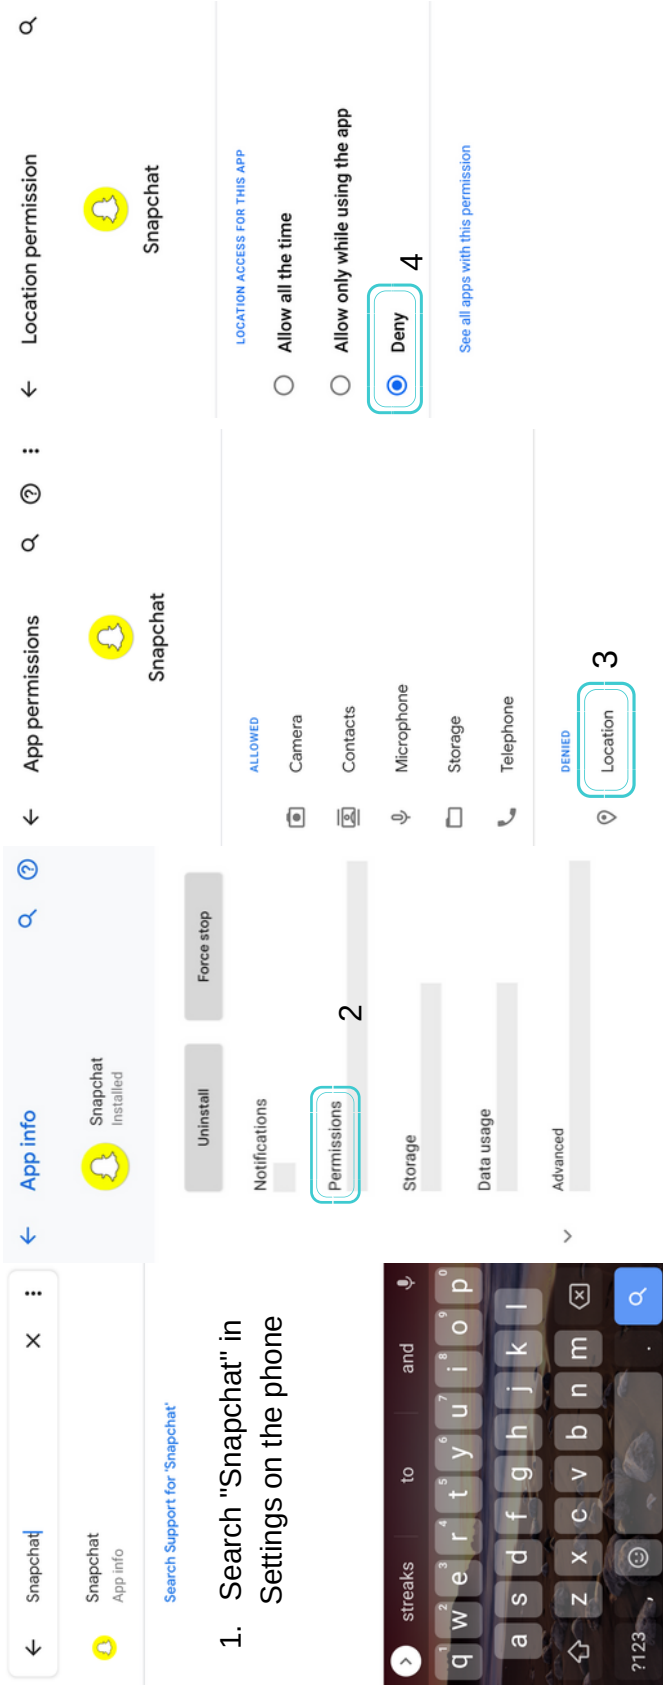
Snapchat
Snapchat
App info
Search Support for 'Snapchat'

1. Search "Snapchat" in Settings on the phone

streaks to and
q w e r t y u i o p
a s d f g h j k l
z x c v b n m
?123

App info
Snapchat
Installed
Uninstall
Force stop
Notifications
Permissions
2
Storage
Data usage
Advanced

App permissions
Snapchat
ALLOWED
Camera
Contacts
Microphone
Storage
Telephone
DENIED
Location
3

Location permission
Snapchat
LOCATION ACCESS FOR THIS APP
Allow all the time
Allow only while using the app
Deny
4
See all apps with this permission